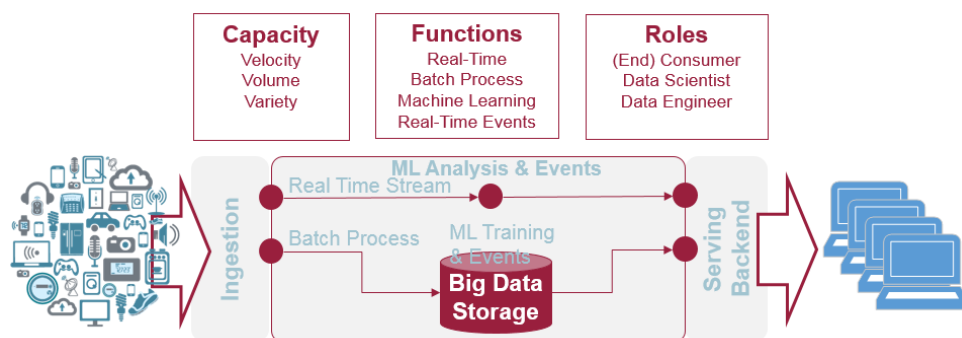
**Capacity**
Velocity
Volume
Variety

**Functions**
Real-Time
Batch Process
Machine Learning
Real-Time Events

**Roles**
(End) Consumer
Data Scientist
Data Engineer

ML Analysis & Events

Ingestion

Real Time Stream

Batch Process

ML Training & Events

Big Data Storage

Serving Backend